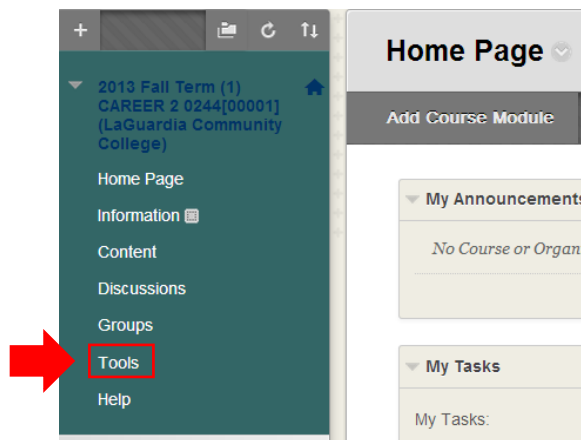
+

2013 Fall Term (1) CAREER 2 0244[00001] (LaGuardia Community College)

Home Page

Information

Content

Discussions

Groups

Tools

Help

Home Page

Add Course Module

My Announcements

No Course or Organ

My Tasks

My Tasks: